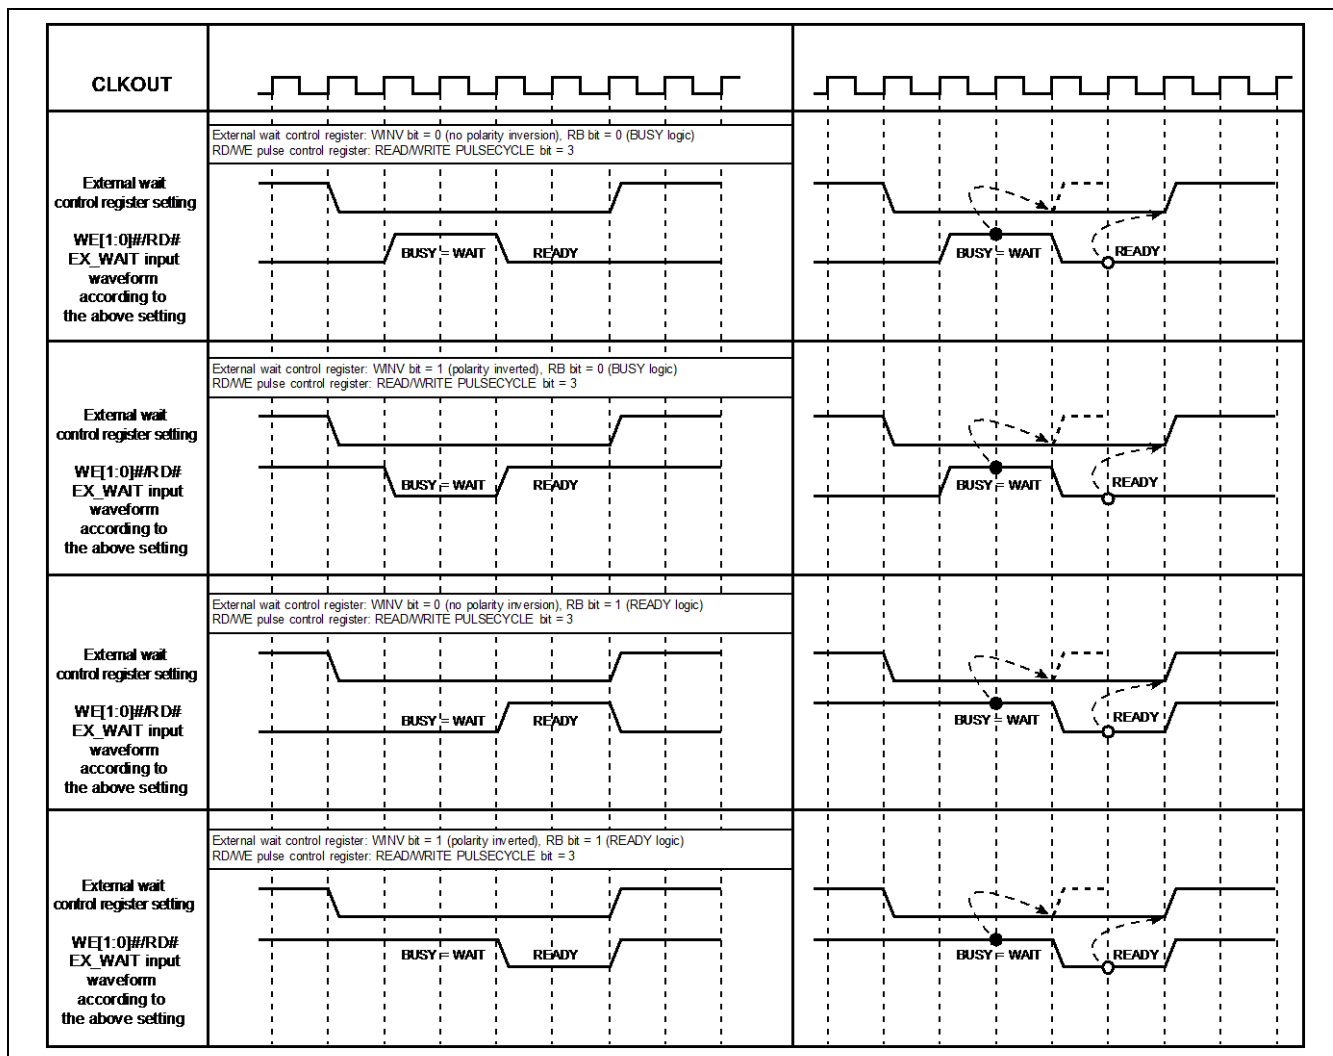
CLKOUT

External wait control register: WINV bit = 0 (no polarity inversion), RB bit = 0 (BUSY logic)
RD/WE pulse control register: READ/WRITE PULSECYCLE bit = 3

External wait control register setting

WE[1:0]#/RD#
EX_WAIT input waveform according to the above setting

BUSY = WAIT READY

BUSY = WAIT READY

External wait control register: WINV bit = 1 (polarity inverted), RB bit = 0 (BUSY logic)
RD/WE pulse control register: READ/WRITE PULSECYCLE bit = 3

External wait control register setting

WE[1:0]#/RD#
EX_WAIT input waveform according to the above setting

BUSY = WAIT READY

BUSY = WAIT READY

External wait control register: WINV bit = 0 (no polarity inversion), RB bit = 1 (READY logic)
RD/WE pulse control register: READ/WRITE PULSECYCLE bit = 3

External wait control register setting

WE[1:0]#/RD#
EX_WAIT input waveform according to the above setting

BUSY = WAIT READY

BUSY = WAIT READY

External wait control register: WINV bit = 1 (polarity inverted), RB bit = 1 (READY logic)
RD/WE pulse control register: READ/WRITE PULSECYCLE bit = 3

External wait control register setting

WE[1:0]#/RD#
EX_WAIT input waveform according to the above setting

BUSY = WAIT READY

BUSY = WAIT READY